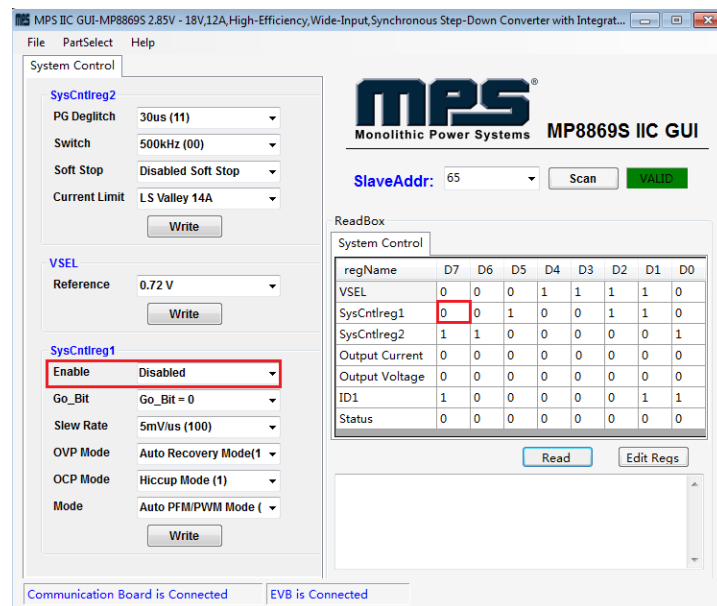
MPS IIC GUI-MP8869S 2.85V - 18V,12A,High-Efficiency,Wide-Input,Synchronous Step-Down Converter with Integrat...

File PartSelect Help

System Control

SysCntlreg2

PG Deglitch 30us (11)

Switch 500kHz (00)

Soft Stop Disabled Soft Stop

Current Limit LS Valley 14A

Write

VSEL

Reference 0.72 V

Write

SysCntlreg1

Enable Disabled

Go_Bit Go_Bit = 0

Slew Rate 5mV/us (100)

OVP Mode Auto Recovery Mode(1

OCP Mode Hiccup Mode (1)

Mode Auto PFM/PWM Mode (

Write

MPS®
Monolithic Power Systems

MP8869S IIC GUI

SlaveAddr: 65 Scan VALID

ReadBox

System Control

| regName | D7 | D6 | D5 | D4 | D3 | D2 | D1 | D0 |
|---|---|---|---|---|---|---|---|---|
| VSEL | 0 | 0 | 0 | 1 | 1 | 1 | 1 | 0 |
| SysCntlreg1 | 0 | 0 | 1 | 0 | 0 | 1 | 1 | 0 |
| SysCntlreg2 | 1 | 1 | 0 | 0 | 0 | 0 | 0 | 1 |
| Output Current | 0 | 0 | 0 | 0 | 0 | 0 | 0 | 0 |
| Output Voltage | 0 | 0 | 0 | 0 | 0 | 0 | 0 | 0 |
| ID1 | 1 | 0 | 0 | 0 | 0 | 0 | 1 | 1 |
| Status | 0 | 0 | 0 | 0 | 0 | 0 | 0 | 0 |

Read Edit Regs

Communication Board is Connected EVB is Connected